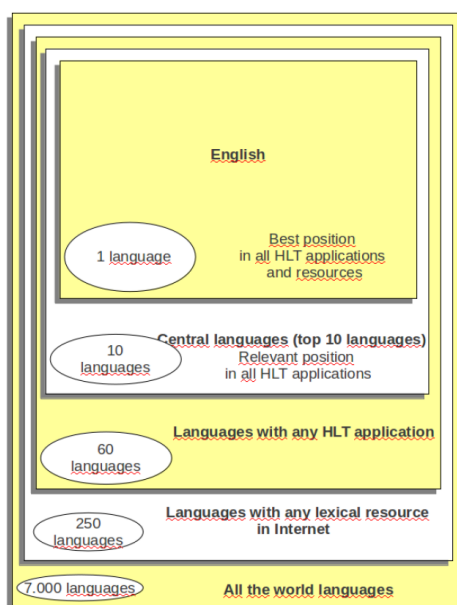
English

1 language

Best position in all HLT applications and resources

Central languages (top 10 languages)

10 languages

Relevant position in all HLT applications

Languages with any HLT application

60 languages

Languages with any lexical resource in Internet

250 languages

7.000 languages

All the world languages